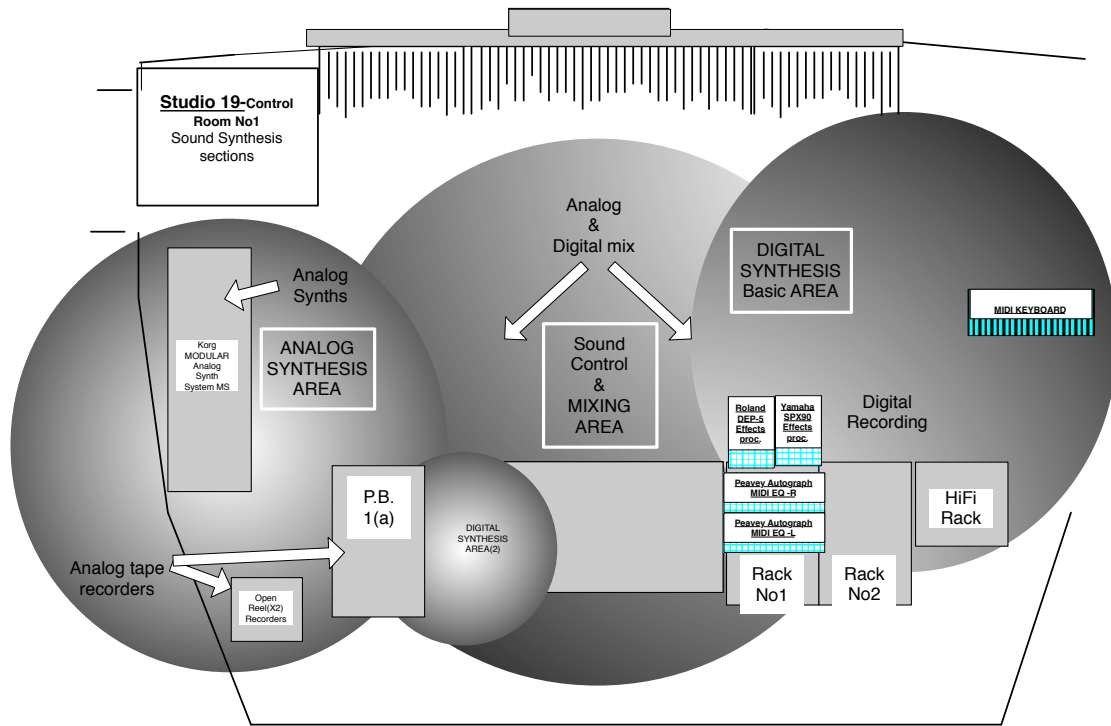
Studio 19-Control Room No1
Sound Synthesis sections

Analog & Digital mix

DIGITAL SYNTHESIS Basic AREA

MIDI KEYBOARD

Analog Synths

Korg MODULAR Analog Synth System MS

ANALOG SYNTHESIS AREA

Sound Control & MIXING AREA

Roland DEP-5 Effects proc.

Yamaha SPX90 Effects proc.

Digital Recording

P.B. 1(a)

DIGITAL SYNTHESIS AREA(2)

Peavey Autograph MIDI EQ -R

Peavey Autograph MIDI EQ -L

HiFi Rack

Analog tape recorders

Open Reel(X2) Recorders

Rack No1

Rack No2